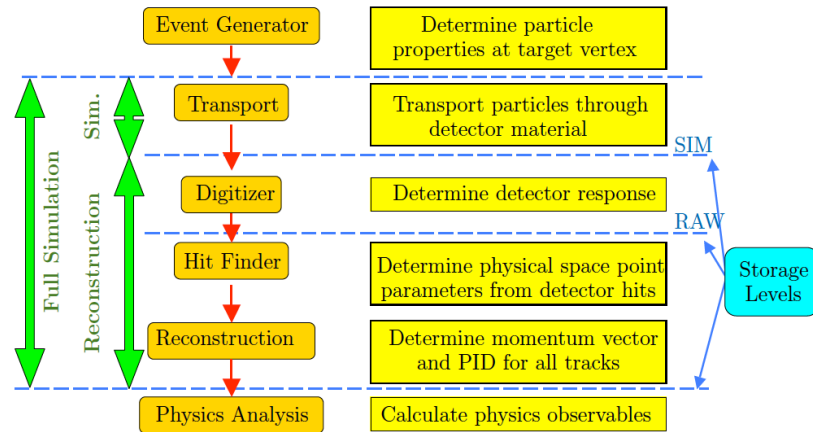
Event Generator

Determine particle properties at target vertex

Transport

Transport particles through detector material

Sim.

SIM

Digitizer

Determine detector response

RAW

Hit Finder

Determine physical space point parameters from detector hits

Storage Levels

Reconstruction

Determine momentum vector and PID for all tracks

Full Simulation

Reconstruction

Physics Analysis

Calculate physics observables